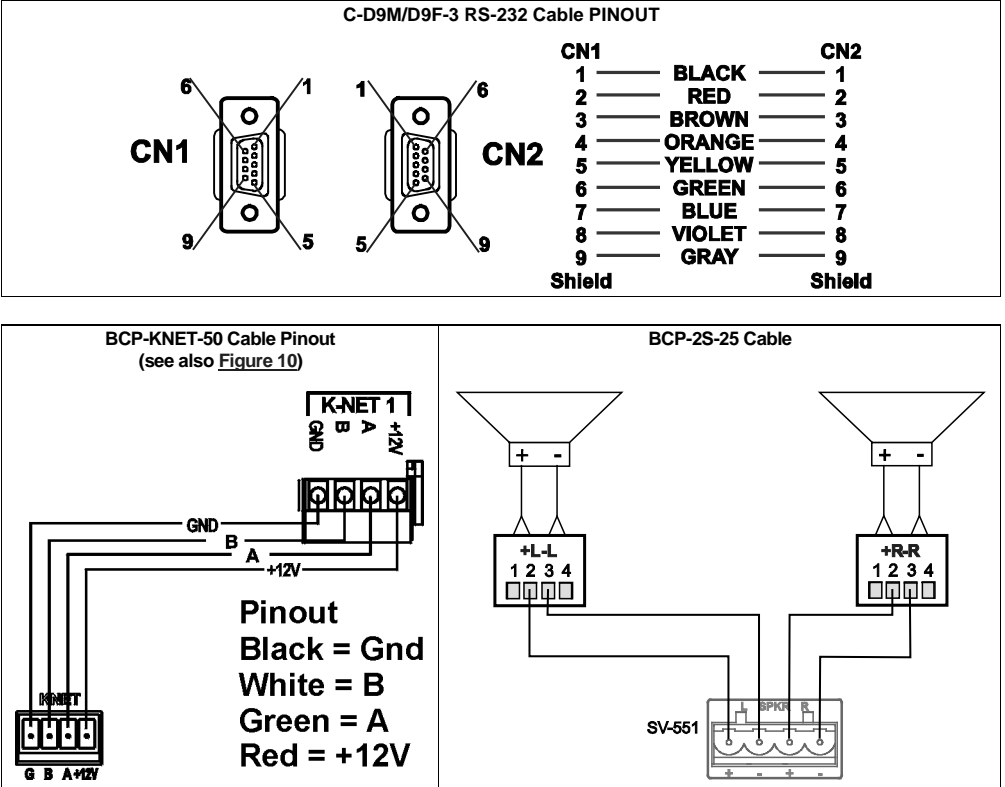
C-D9M/D9F-3 RS-232 Cable PINOUT

6 1 CN1 9 5

1 6 CN2 5 9

| CN1 | | CN2 |
|---|---|---|
| 1 | BLACK | 1 |
| 2 | RED | 2 |
| 3 | BROWN | 3 |
| 4 | ORANGE | 4 |
| 5 | YELLOW | 5 |
| 6 | GREEN | 6 |
| 7 | BLUE | 7 |
| 8 | VIOLET | 8 |
| 9 | GRAY | 9 |
| Shield | | Shield |

BCP-KNET-50 Cable Pinout
(see also Figure 10)

K-NET 1
GND B A +12V

GND
B
A
+12V

Pinout
Black = Gnd
White = B
Green = A
Red = +12V

K-NET
G B A +12V

BCP-2S-25 Cable

+ -

+ -

+L-L
1 2 3 4

+R-R
1 2 3 4

SV-551
L SPKR R
+ - + -